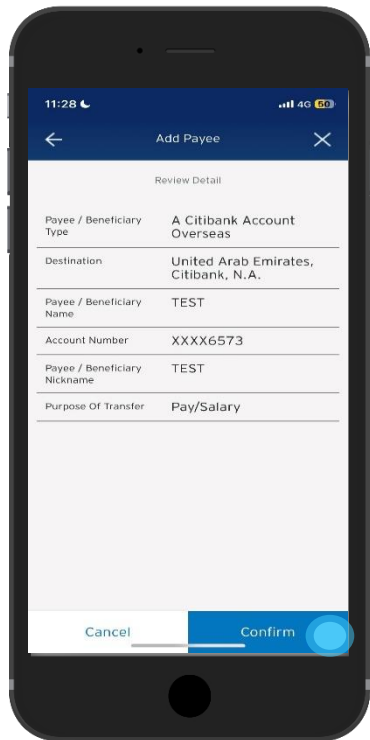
11:28

4G 60

Add Payee

Review Detail

| Payee / Beneficiary Type | A Citibank Account Overseas |
|---|---|
| Destination | United Arab Emirates, Citibank, N.A. |
| Payee / Beneficiary Name | TEST |
| Account Number | XXXX6573 |
| Payee / Beneficiary Nickname | TEST |
| Purpose Of Transfer | Pay/Salary |

Cancel

Confirm